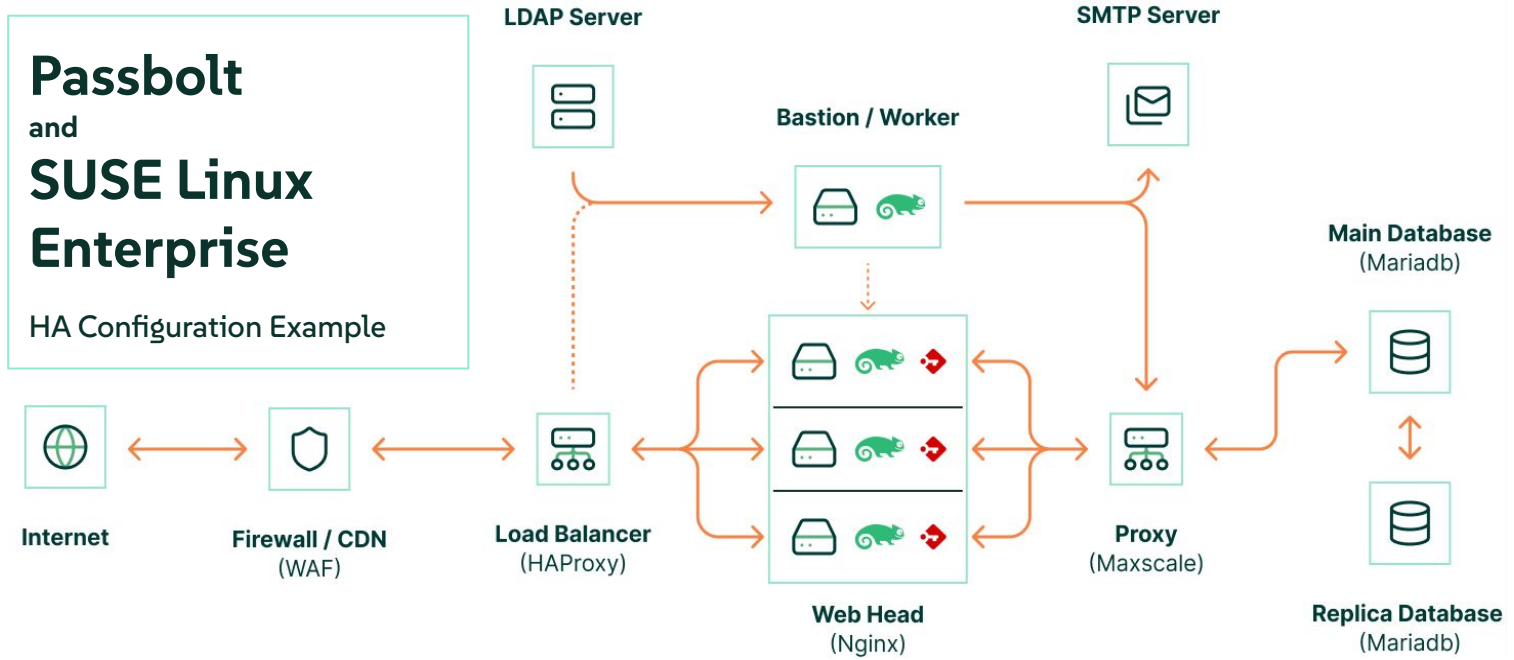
Passbolt
and
SUSE Linux Enterprise

HA Configuration Example

LDAP Server

SMTP Server

Bastion / Worker

Main Database
(Mariadb)

Internet

Firewall / CDN
(WAF)

Load Balancer
(HAProxy)

Web Head
(Nginx)

Proxy
(Maxscale)

Replica Database
(Mariadb)